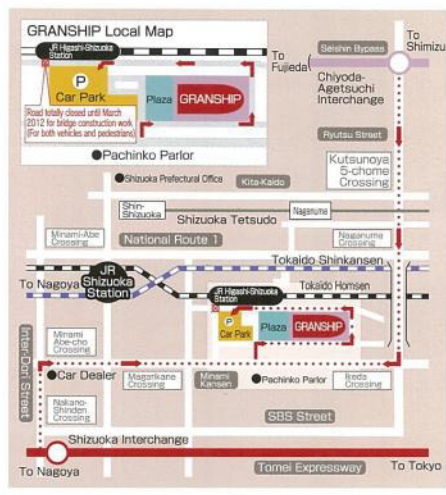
GRANSHIP Local Map

JR Higashi-Shizuoka Station

P

Car Park

Plaza

GRANSHIP

Road totally closed until March 2012 for bridge construction work (For both vehicles and pedestrians)

Pachinko Parlor

To Shimizu

To Fujieda

Seishin Bypass

Chiyoda-Agetsuchi Interchange

Ryutsu Street

Kutsunoya 5-chome Crossing

Shizuoka Prefectural Office

Kita-Kaido

Shin-Shizuoka

Shizuoka Tetsudo

Naganuma

Minami-Abe Crossing

National Route 1

Naganuma Crossing

Tokaido Shinkansen

To Nagoya

JR Shizuoka Station

Tokaido Homsen

JR Higashi-Shizuoka Station

P

Car Park

Plaza

GRANSHIP

Minami Abe-cho Crossing

Inter-Dori Street

Car Dealer

Magarikane Crossing

Minami Kansen

Pachinko Parlor

Ikeda Crossing

Nakano-Shinden Crossing

SBS Street

Shizuoka Interchange

To Nagoya

Tomei Expressway

To Tokyo